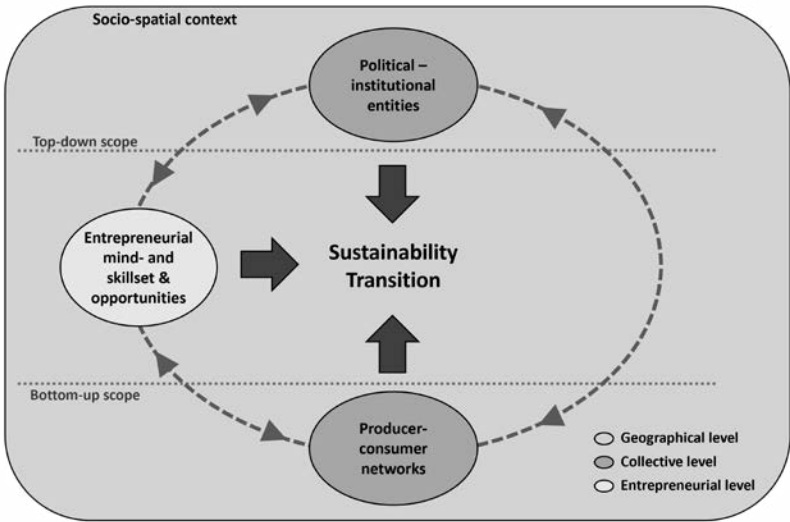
Socio-spatial context

Political – institutional entities

Top-down scope

Entrepreneurial mind- and skillset & opportunities

Sustainability Transition

Bottom-up scope

Producer-consumer networks

Geographical level

Collective level

Entrepreneurial level